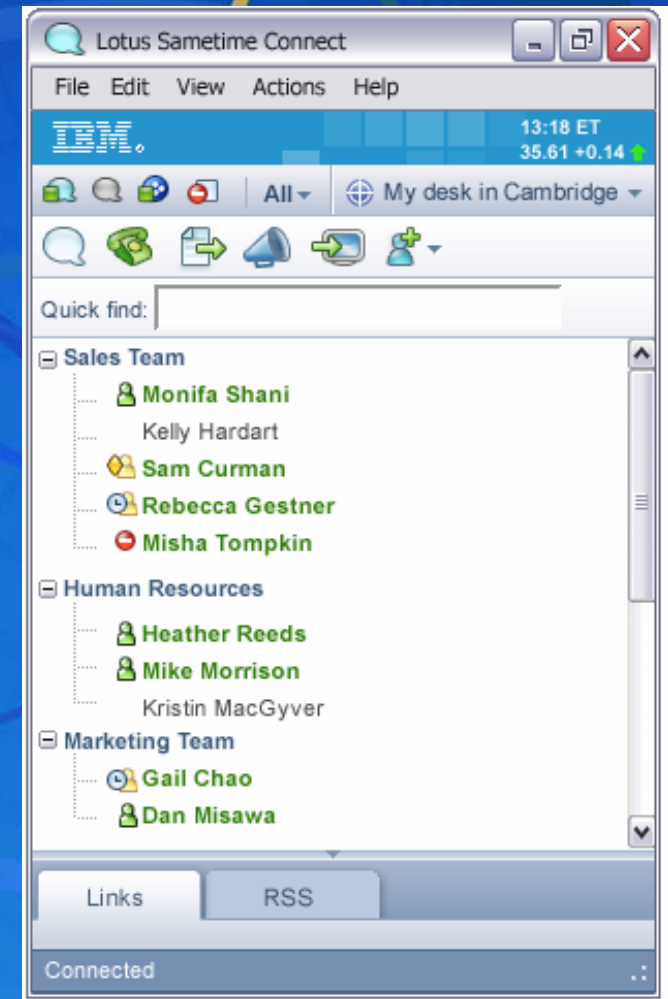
Lotus Sametime Connect

File Edit View Actions Help

IBM.

13:18 ET
35.61 +0.14

All

My desk in Cambridge

Quick find:

Sales Team
Monifa Shani
Kelly Hardart
Sam Curman
Rebecca Gestner
Misha Tompkin

Human Resources
Heather Reeds
Mike Morrison
Kristin MacGyver

Marketing Team
Gail Chao
Dan Misawa

Links RSS

Connected